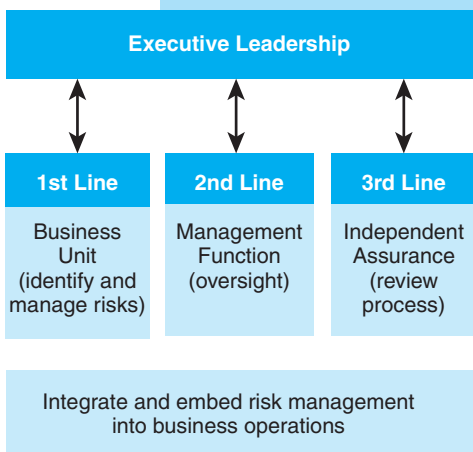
Executive Leadership

1st Line

Business Unit (identify and manage risks)

2nd Line

Management Function (oversight)

3rd Line

Independent Assurance (review process)

Integrate and embed risk management into business operations